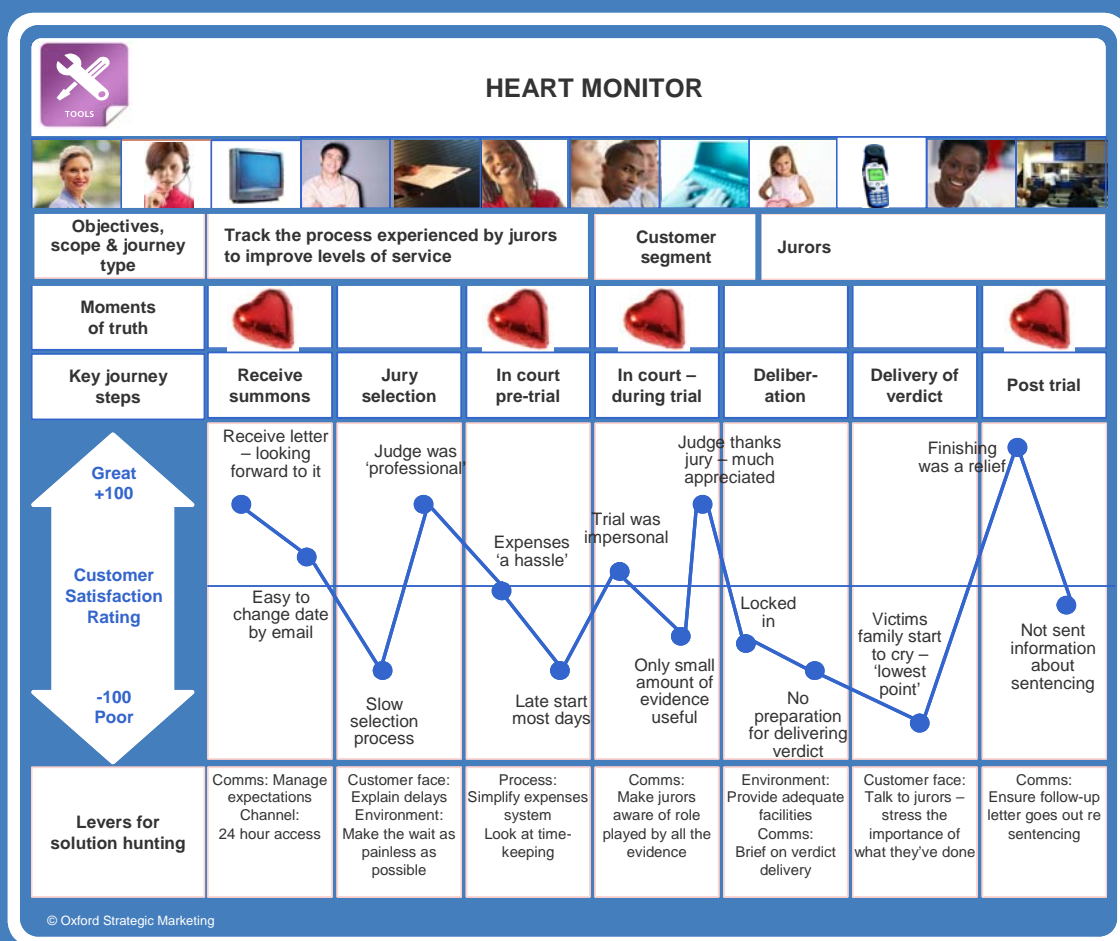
TOOLS

HEART MONITOR

| Objectives, scope & journey type | Track the process experienced by jurors to improve levels of service | Customer segment | Jurors |
|---|---|---|---|

Moments of truth

| Key journey steps | Receive summons | Jury selection | In court pre-trial | In court – during trial | Deliber-ation | Delivery of verdict | Post trial |
|---|---|---|---|---|---|---|---|

Great +100

Customer Satisfaction Rating

-100 Poor

Receive letter – looking forward to it

Easy to change date by email

Slow selection process

Judge was 'professional'

Expenses 'a hassle'

Late start most days

Trial was impersonal

Only small amount of evidence useful

Judge thanks jury – much appreciated

Locked in

No preparation for delivering verdict

Victims family start to cry – 'lowest point'

Finishing was a relief

Not sent information about sentencing

| Levers for solution hunting | Comms: Manage expectations Channel: 24 hour access | Customer face: Explain delays Environment: Make the wait as painless as possible | Process: Simplify expenses system Look at time-keeping | Comms: Make jurors aware of role played by all the evidence | Environment: Provide adequate facilities Comms: Brief on verdict delivery | Customer face: Talk to jurors – stress the importance of what they've done | Comms: Ensure follow-up letter goes out re sentencing |
|---|---|---|---|---|---|---|---|

© Oxford Strategic Marketing